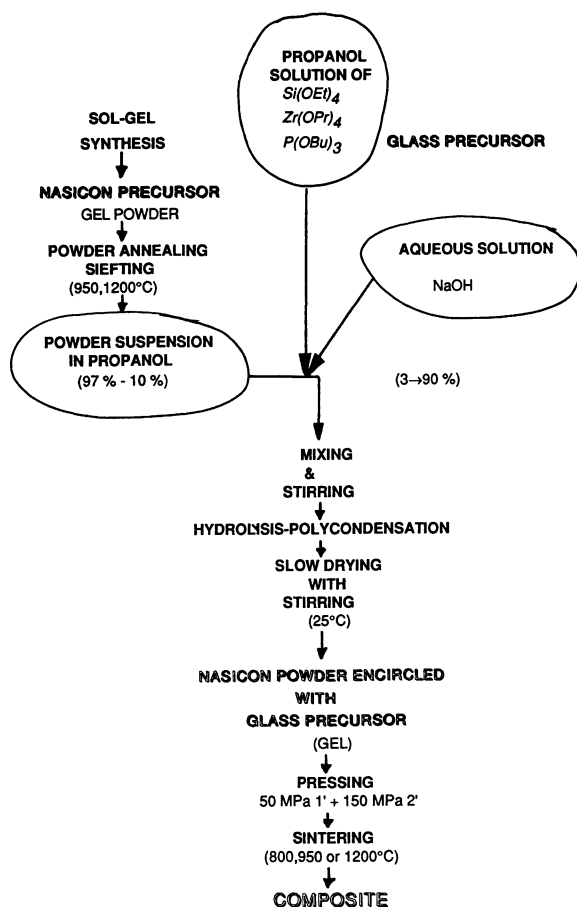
PROPANOL SOLUTION OF
$Si(OEt)_4$
$Zr(OPr)_4$
$P(OBu)_3$

GLASS PRECURSOR

SOL-GEL SYNTHESIS

NASICON PRECURSOR
GEL POWDER

POWDER ANNEALING SIEFTING
(950,1200°C)

AQUEOUS SOLUTION
NaOH

POWDER SUSPENSION IN PROPANOL
(97 % - 10 %)

(3→90 %)

MIXING
&
STIRRING

HYDROLYSIS-POLYCONDENSATION

SLOW DRYING
WITH
STIRRING
(25°C)

NASICON POWDER ENCIRCLED
WITH
GLASS PRECURSOR
(GEL)

PRESSING
50 MPa 1' + 150 MPa 2'

SINTERING
(800,950 or 1200°C)

COMPOSITE